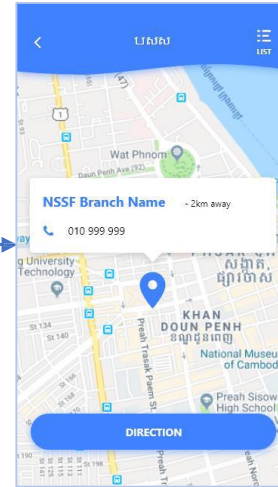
ប.ស.ស

LIST

Wat Phnom

NSSF Branch Name - 2km away

010 999 999

University Technology

St 134

St 140

St 154

KHAN DOUN PENH

ខណ្ឌដូនពេញ

National Museum of Cambod

Preah Trasak Paem St

Preah Sisow High School

DIRECTION